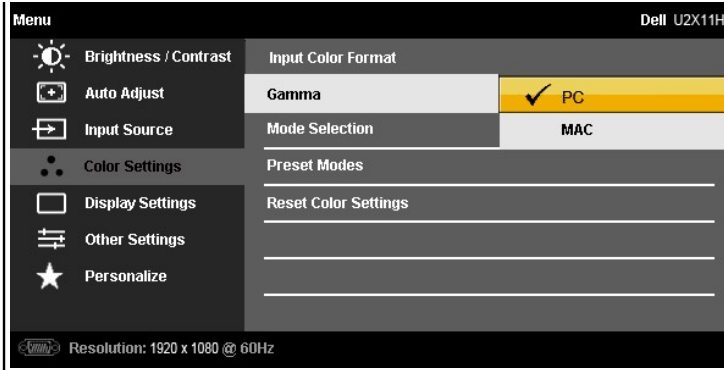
Menu

Dell U2X11H

Brightness / Contrast

Auto Adjust

Input Source

Color Settings

Display Settings

Other Settings

Personalize

Input Color Format

Gamma

Mode Selection

Preset Modes

Reset Color Settings

✓ PC

MAC

Resolution: 1920 x 1080 @ 60Hz